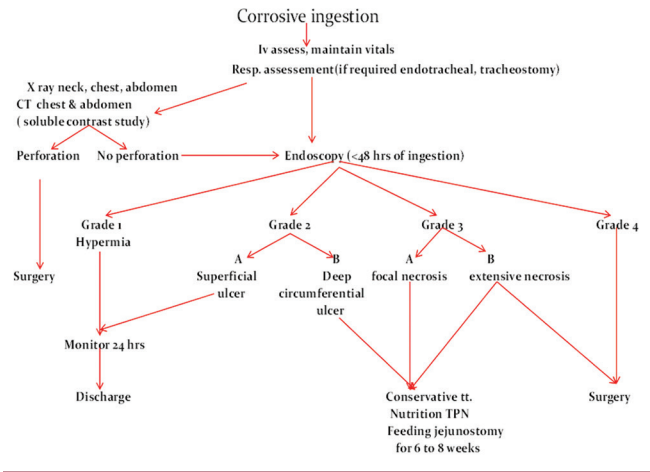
Corrosive ingestion

Iv assess, maintain vitals

Resp. assessement(if required endotracheal, tracheostomy)

X ray neck, chest, abdomen
CT chest & abdomen
( soluble contrast study)

Perforation

No perforation

Endoscopy (<48 hrs of ingestion)

Grade 1
Hypermia

Grade 2

Grade 3

Grade 4

Surgery

A
Superficial ulcer

B
Deep circumferential ulcer

A
focal necrosis

B
extensive necrosis

Monitor 24 hrs

Discharge

Conservative tt.
Nutrition TPN
Feeding jejunostomy
for 6 to 8 weeks

Surgery